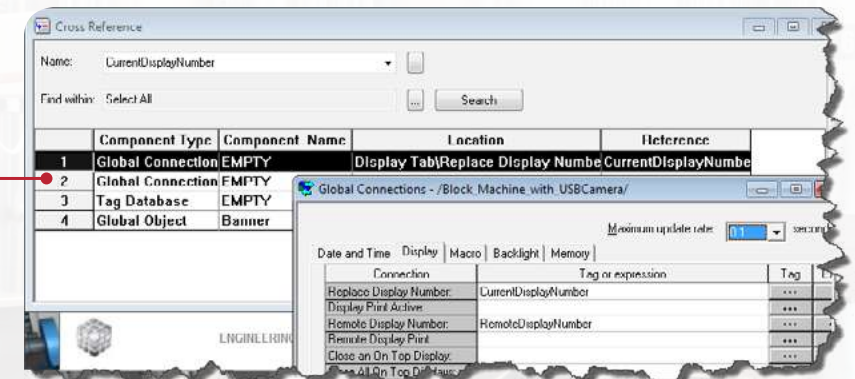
Cross Reference

Name: CurrentDisplayNumber

Find within: Select All

Search

| | Component Type | Component Name | Location | Reference |
|---|---|---|---|---|
| 1 | Global Connection | EMPTY | Display Tab\Replace Display Numbe | CurrentDisplayNumbe |
| 2 | Global Connection | EMPTY | | |
| 3 | Tag Database | EMPTY | | |
| 4 | Global Object | Banner | | |

Global Connections - /Block_Machine_with_USBCamera/

Maximum update rate: 0.1 secon

Date and Time | Display | Macro | Backlight | Memory

| Connection | Tag or expression | Tag |
|---|---|---|
| Replace Display Number: | CurrentDisplayNumber | ... |
| Display Print Active: | | ... |
| Remote Display Number: | RemoteDisplayNumber | ... |
| Remote Display Print: | | ... |
| Close an On Top Display: | | ... |
| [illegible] | | |

ENGINEERING